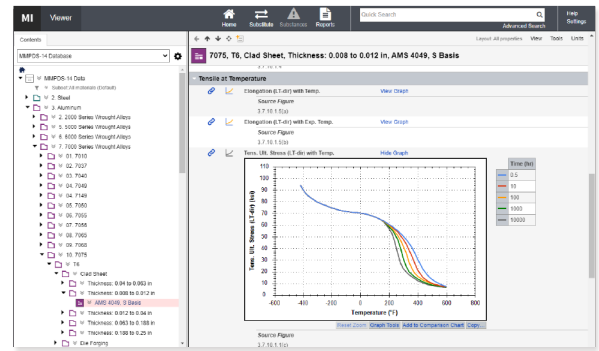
MI Viewer

Home Substitute Substances Reports

Quick Search

Advanced Search

Help Settings

Contents

MMPDS-14 Database

MMPDS-14 Data
Subset: All materials (Default)
2. Steel
3. Aluminum
2. 2000 Series Wrought Alloys
5. 5000 Series Wrought Alloys
6. 6000 Series Wrought Alloys
7. 7000 Series Wrought Alloys
01. 7010
02. 7037
03. 7040
04. 7049
05. 7149
06. 7050
06. 7055
07. 7056
08. 7065
09. 7068
10. 7075
T6
Clad Sheet
Thickness: 0.04 to 0.063 in
Thickness: 0.008 to 0.012 in
AMS 4049, S Basis
Thickness: 0.012 to 0.04 in
Thickness: 0.063 to 0.188 in
Thickness: 0.188 to 0.25 in
Die Forging

Layout: All properties View Tools Units

7075, T6, Clad Sheet, Thickness: 0.008 to 0.012 in, AMS 4049, S Basis

Tensile at Temperature

Elongation (LT-dir) with Temp. View Graph
Source Figure
3.7.10.1.5(c)

Elongation (LT-dir) with Exp. Temp. View Graph
Source Figure
3.7.10.1.5(d)

Tens. Ult. Stress (LT-dir) with Temp. Hide Graph

Tens. Ult. Stress (LT-dir) with Temp. (%)

110
100
90
80
70
60
50
40
30
20
10
0
-600 -400 -200 0 200 400 600 800
Temperature (°F)

Time (hr)
0.5
10
100
1000
10000

Reset Zoom Graph Tools Add to Comparison Chart Copy...

Source Figure
3.7.10.1.5(a)